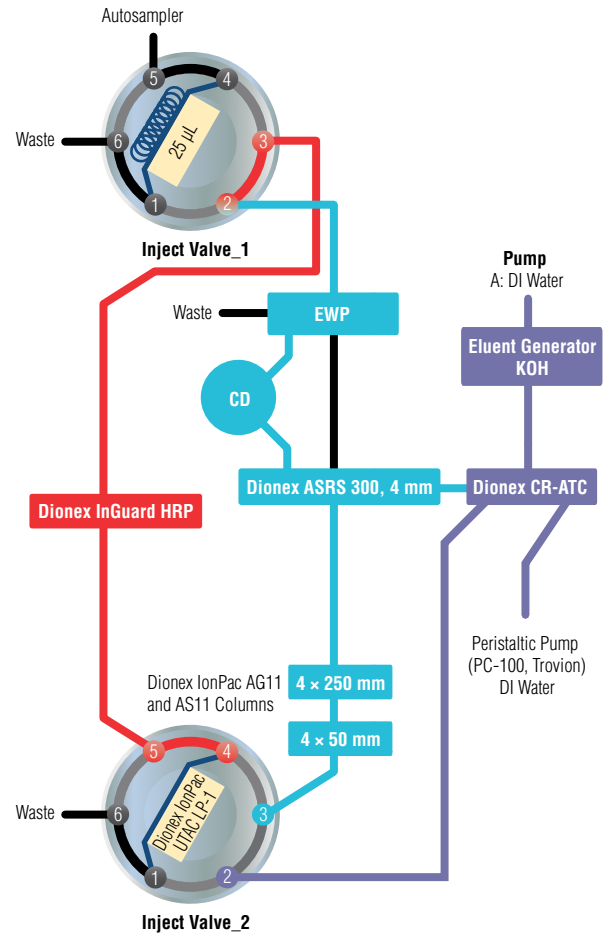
Autosampler

5

4

Waste

6

25 µL

3

1

2

Inject Valve_1

Pump
A: DI Water

Waste

EWP

Eluent Generator
KOH

CD

Dionex ASRS 300, 4 mm

Dionex CR-ATC

Dionex InGuard HRP

Peristaltic Pump
(PC-100, Trovion)
DI Water

Dionex IonPac AG11
and AS11 Columns

4 × 250 mm

4 × 50 mm

5

4

Waste

6

Dionex IonPac
UTAC LP-1

3

1

2

Inject Valve_2